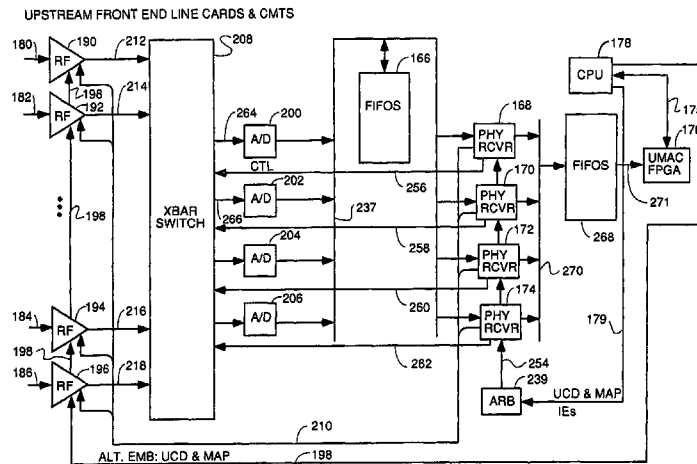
UPSTREAM FRONT END LINE CARDS & CMTS

180
190
212
208
RF
198
182
192
214
RF
166
FIFOS
178
CPU
17
170
UMAC FPGA
271
264
200
A/D
CTL
168
PHY RCVR
170
FIFOS
256
202
A/D
266
237
PHY RCVR
XBAR SWITCH
198
268
172
258
PHY RCVR
270
204
A/D
206
A/D
174
184
194
216
RF
260
PHY RCVR
179
198
196
218
186
RF
262
254
239
ARB
UCD & MAP IEs
210
ALT. EMB: UCD & MAP
198